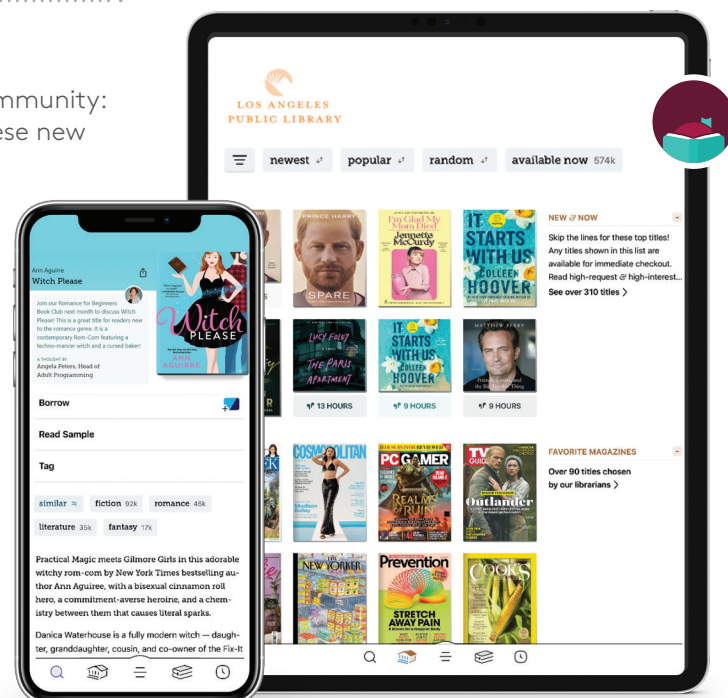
mmunity:
ese new

LOS ANGELES
PUBLIC LIBRARY

newest popular random available now 574k

PRINCE HARRY
SPARE

I'm Glad My Mom Died
Jennette McCurdy

IT STARTS WITH US
COLLEEN HOOVER

NEW & NOW
Skip the lines for these top titles! Any titles shown in this list are available for immediate checkout. Read high-request & high-interest...
See over 310 titles ›

LUCY FOLEY
THE PARIS APARTMENT

IT STARTS WITH US
COLLEEN HOOVER

MATTHEW PERRY

13 HOURS
9 HOURS
9 HOURS

COSMOPOLITAN
PC GAMER
REALMS RUIN
TV GUIDE
Outlander

FAVORITE MAGAZINES
Over 90 titles chosen by our librarians ›

NEW YORKER
Prevention
STRETCH AWAY PAIN
COOK'S

Ann Aguirre
Witch Please

Join our Romance for Beginners Book Club next month to discuss Witch Please! This is a great title for readers new to the romance genre. It is a contemporary Rom-Com featuring a techno-mancer witch and a cursed baker!

A THOUGHT BY
Angela Peters, Head of Adult Programming

Witch PLEASE
ANN AGUIRRE

Borrow

Read Sample

Tag

similar ≈ fiction 92k romance 45k
literature 35k fantasy 17k

Practical Magic meets Gilmore Girls in this adorable witchy rom-com by New York Times bestselling author Ann Aguirre, with a bisexual cinnamon roll hero, a commitment-averse heroine, and a chemistry between them that causes literal sparks.

Danica Waterhouse is a fully modern witch — daughter, granddaughter, cousin, and co-owner of the Fix-It